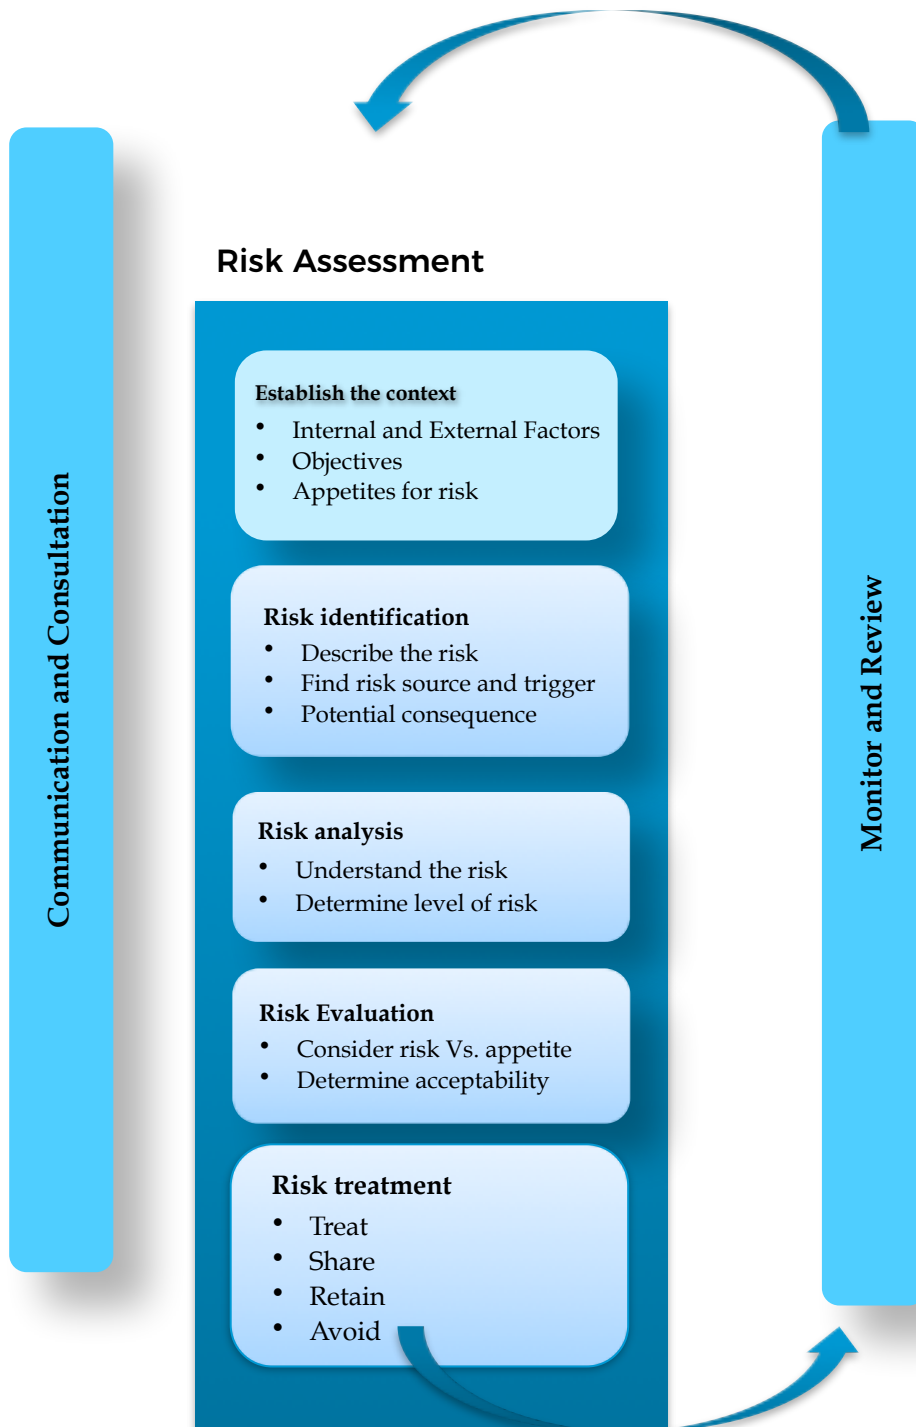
Communication and Consultation

Risk Assessment

Establish the context
- Internal and External Factors
- Objectives
- Appetites for risk

Risk identification
- Describe the risk
- Find risk source and trigger
- Potential consequence

Risk analysis
- Understand the risk
- Determine level of risk

Risk Evaluation
- Consider risk Vs. appetite
- Determine acceptability

Risk treatment
- Treat
- Share
- Retain
- Avoid

Monitor and Review